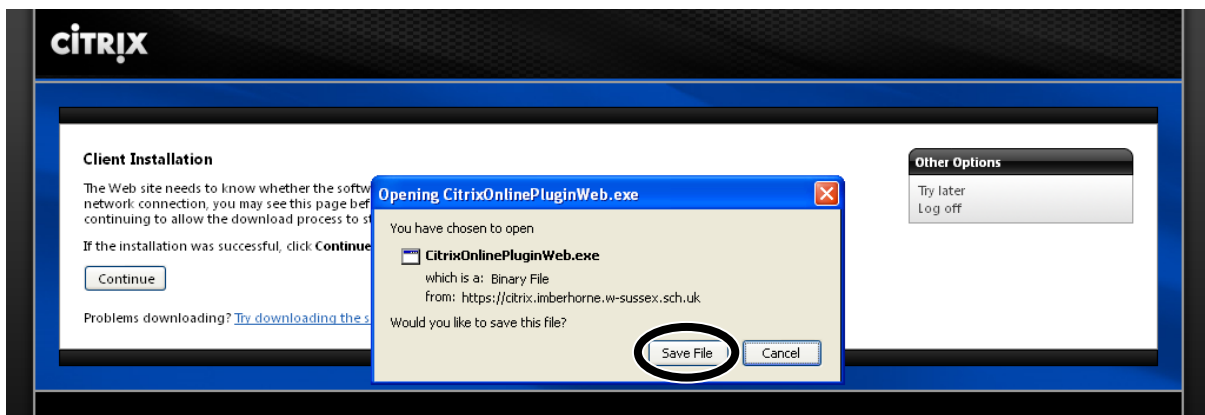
CITRIX

Client Installation

The Web site needs to know whether the softw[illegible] network connection, you may see this page bef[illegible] continuing to allow the download process to s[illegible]

If the installation was successful, click Continue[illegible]

Continue

Problems downloading? Try downloading the s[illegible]

Opening CitrixOnlinePluginWeb.exe

You have chosen to open

CitrixOnlinePluginWeb.exe

which is a: Binary File

from: https://citrix.imberhorne.w-sussex.sch.uk

Would you like to save this file?

Save File

Cancel

Other Options

Try later

Log off